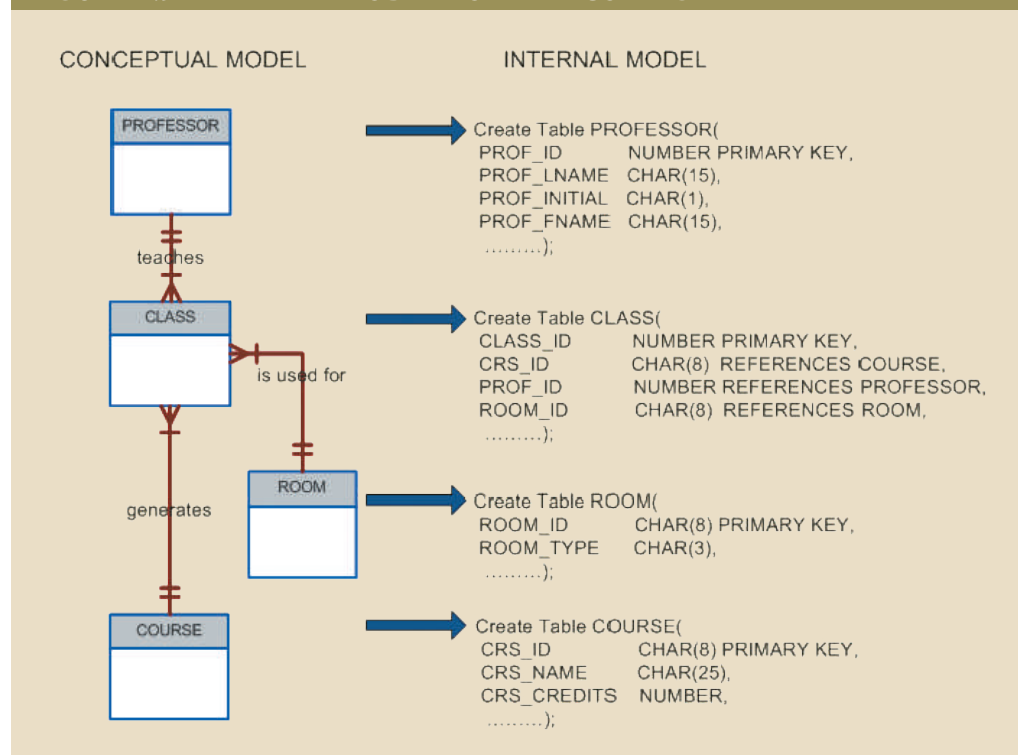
CONCEPTUAL MODEL

INTERNAL MODEL

PROFESSOR

teaches

CLASS

is used for

ROOM

generates

COURSE

Create Table PROFESSOR(
PROF_ID NUMBER PRIMARY KEY,
PROF_LNAME CHAR(15),
PROF_INITIAL CHAR(1),
PROF_FNAME CHAR(15),
.........);

Create Table CLASS(
CLASS_ID NUMBER PRIMARY KEY,
CRS_ID CHAR(8) REFERENCES COURSE,
PROF_ID NUMBER REFERENCES PROFESSOR,
ROOM_ID CHAR(8) REFERENCES ROOM,
.........);

Create Table ROOM(
ROOM_ID CHAR(8) PRIMARY KEY,
ROOM_TYPE CHAR(3),
.........);

Create Table COURSE(
CRS_ID CHAR(8) PRIMARY KEY,
CRS_NAME CHAR(25),
CRS_CREDITS NUMBER,
.........);